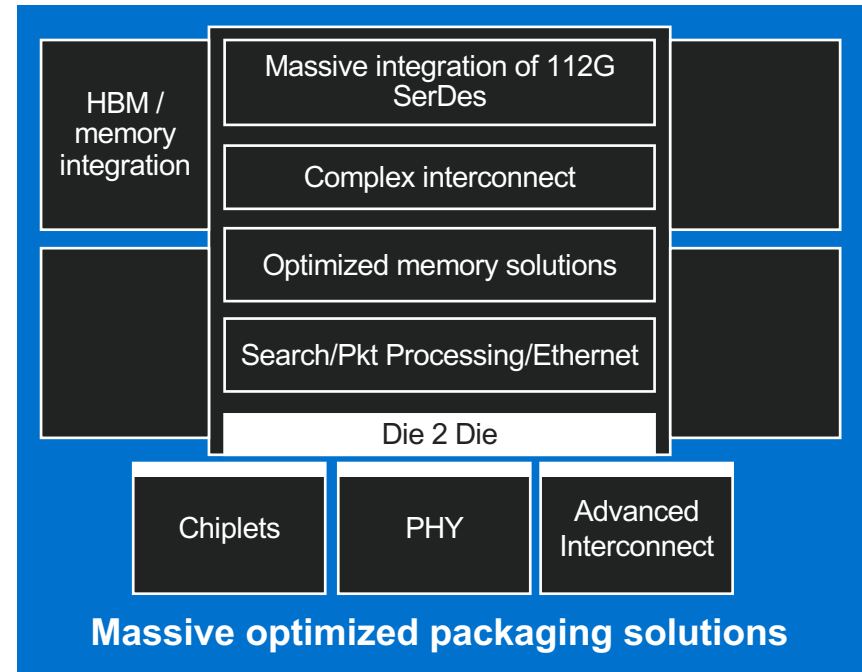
HBM / memory integration

Massive integration of 112G SerDes

Complex interconnect

Optimized memory solutions

Search/Pkt Processing/Ethernet

Die 2 Die

Chiplets

PHY

Advanced Interconnect

Massive optimized packaging solutions